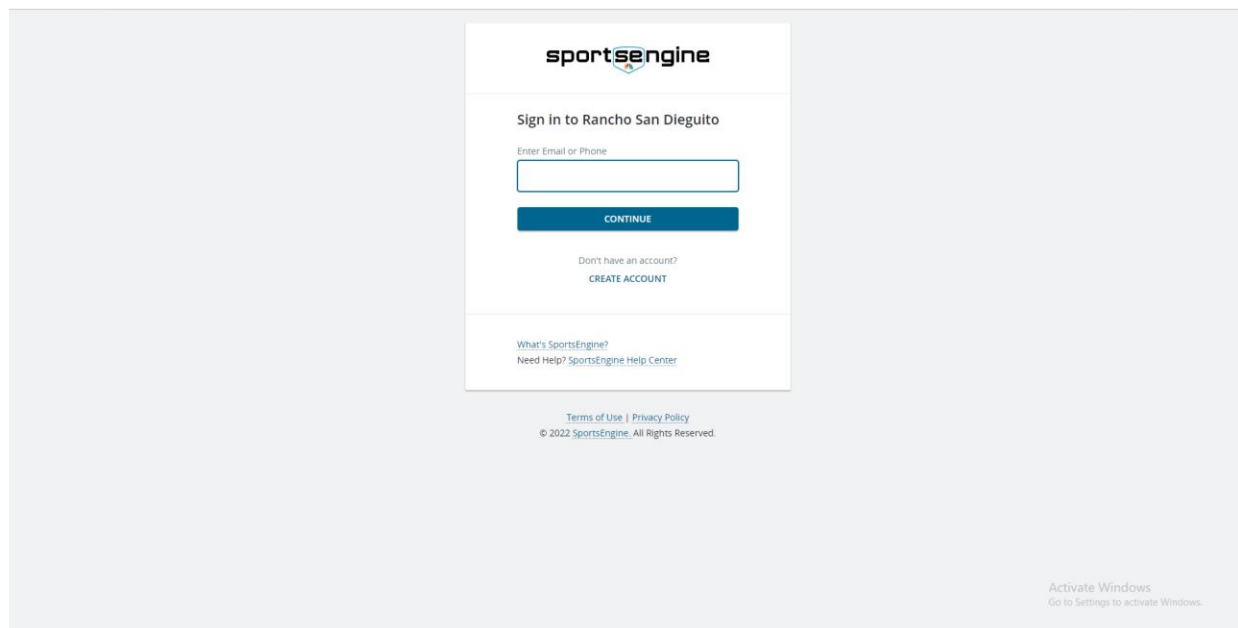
sportsengine

Sign in to Rancho San Dieguito

Enter Email or Phone

CONTINUE

Don't have an account?
CREATE ACCOUNT

What's SportsEngine?
Need Help? SportsEngine Help Center

Terms of Use | Privacy Policy
© 2022 SportsEngine. All Rights Reserved.

Activate Windows
Go to Settings to activate Windows.